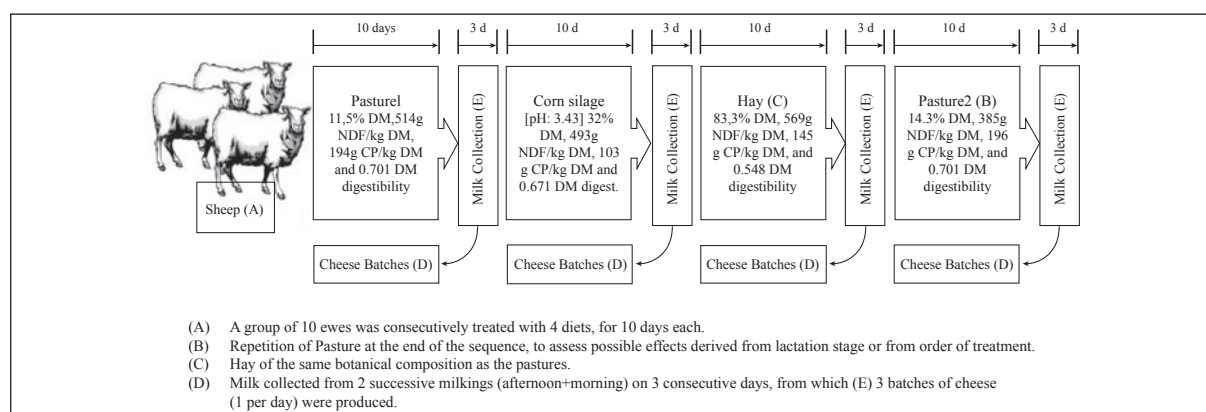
10 days

3 d

10 d

3 d

10 d

3 d

10 d

3 d

Sheep (A)

Pasturel
11,5% DM,514g NDF/kg DM, 194g CP/kg DM and 0.701 DM digestibility

Milk Collection (E)

Corn silage
[pH: 3.43] 32% DM, 493g NDF/kg DM, 103 g CP/kg DM and 0.671 DM digest.

Milk Collection (E)

Hay (C)
83,3% DM, 569g NDF/kg DM, 145 g CP/kg DM, and 0.548 DM digestibility

Milk Collection (E)

Pasture2 (B)
14.3% DM, 385g NDF/kg DM, 196 g CP/kg DM, and 0.701 DM digestibility

Milk Collection (E)

Cheese Batches (D)

Cheese Batches (D)

Cheese Batches (D)

Cheese Batches (D)

(A) A group of 10 ewes was consecutively treated with 4 diets, for 10 days each.
(B) Repetition of Pasture at the end of the sequence, to assess possible effects derived from lactation stage or from order of treatment.
(C) Hay of the same botanical composition as the pastures.
(D) Milk collected from 2 successive milkings (afternoon+morning) on 3 consecutive days, from which (E) 3 batches of cheese (1 per day) were produced.